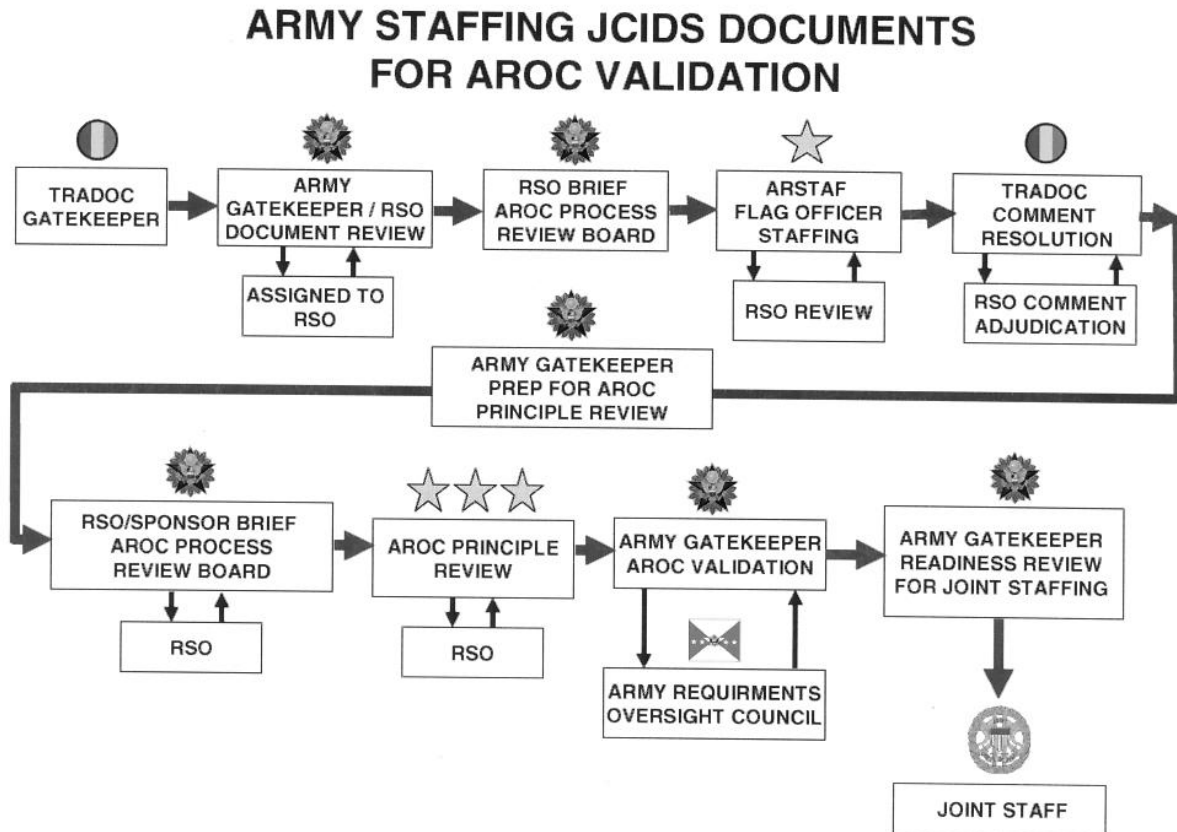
ARMY STAFFING JCIDS DOCUMENTS FOR AROC VALIDATION

TRADOC GATEKEEPER

ARMY GATEKEEPER / RSO DOCUMENT REVIEW

ASSIGNED TO RSO

RSO BRIEF AROC PROCESS REVIEW BOARD

ARSTAF FLAG OFFICER STAFFING

RSO REVIEW

TRADOC COMMENT RESOLUTION

RSO COMMENT ADJUDICATION

ARMY GATEKEEPER PREP FOR AROC PRINCIPLE REVIEW

RSO/SPONSOR BRIEF AROC PROCESS REVIEW BOARD

RSO

AROC PRINCIPLE REVIEW

RSO

ARMY GATEKEEPER AROC VALIDATION

ARMY REQUIRMENTS OVERSIGHT COUNCIL

ARMY GATEKEEPER READINESS REVIEW FOR JOINT STAFFING

JOINT STAFF